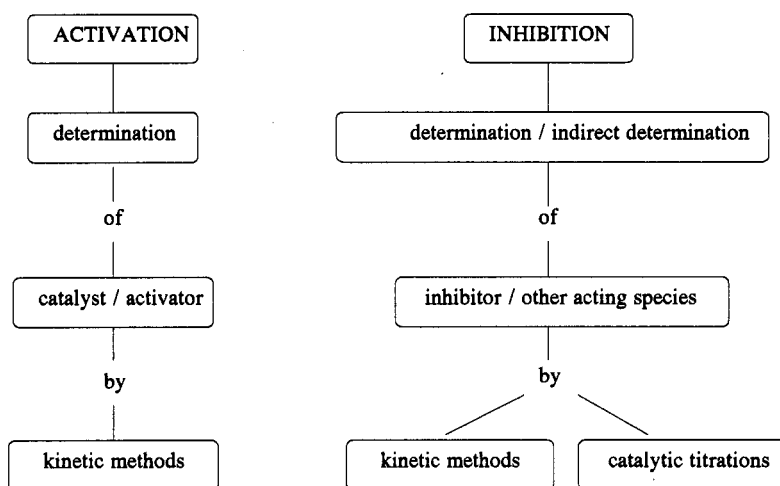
ACTIVATION

determination

of

catalyst / activator

by

kinetic methods

INHIBITION

determination / indirect determination

of

inhibitor / other acting species

by

kinetic methods

catalytic titrations